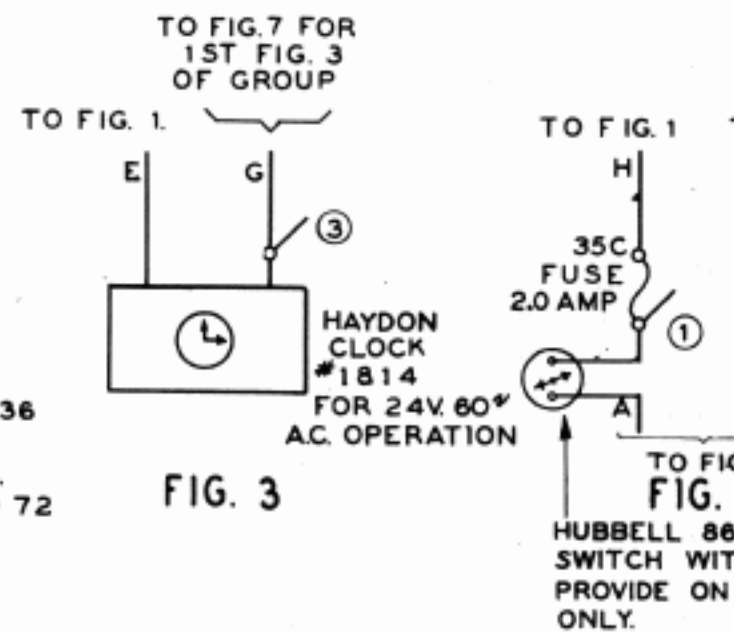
TO FIG.7 FOR 1ST FIG. 3 OF GROUP

TO FIG. 1.

E

G

③

HAYDON CLOCK #1814 FOR 24V. 60~ A.C. OPERATION

FIG. 3

36

72

TO FIG. 1

H

35C FUSE 2.0 AMP

①

A

TO FIG

FIG.

HUBBELL 86 SWITCH WIT PROVIDE ON ONLY.